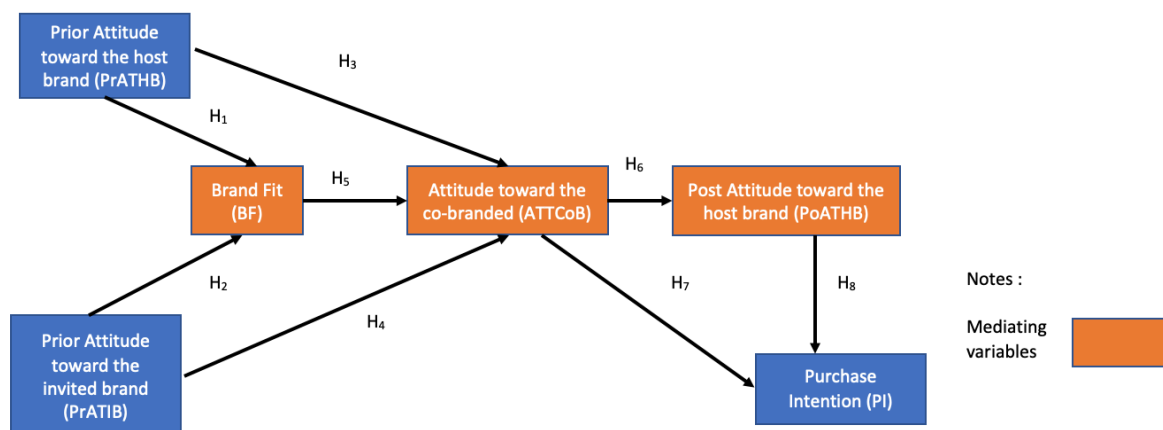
Prior Attitude toward the host brand (PrATHB)

H$_3$

H$_1$

Brand Fit (BF)

H$_5$

Attitude toward the co-branded (ATTCoB)

H$_6$

Post Attitude toward the host brand (PoATHB)

H$_2$

H$_7$

H$_8$

Notes :

H$_4$

Mediating variables

Prior Attitude toward the invited brand (PrATIB)

Purchase Intention (PI)